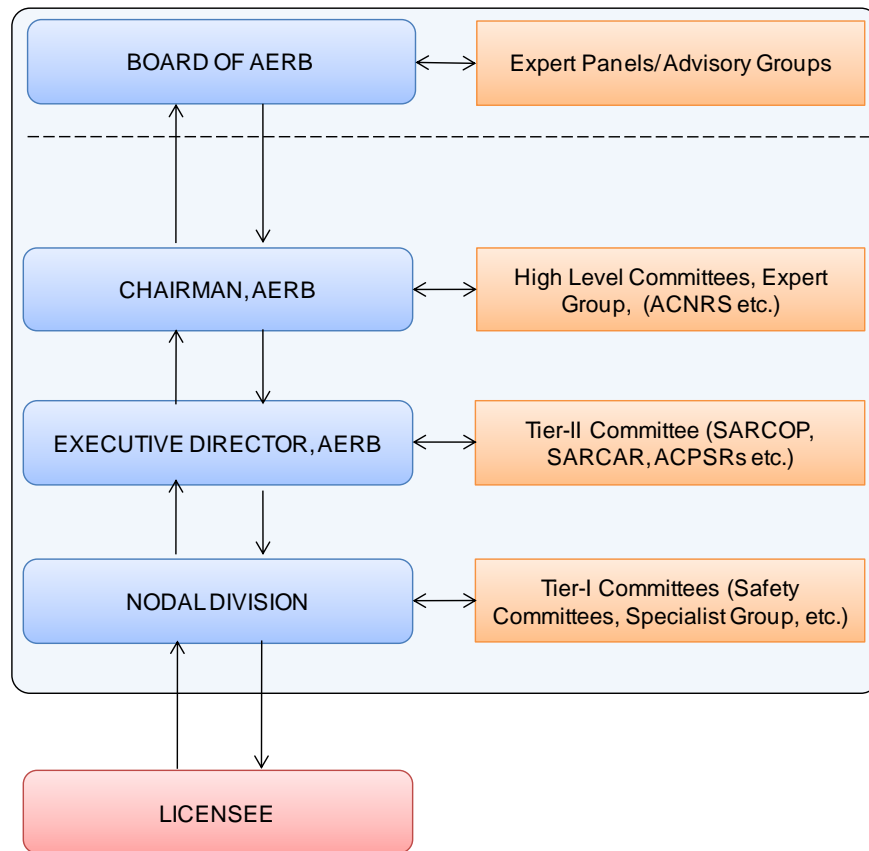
BOARD OF AERB

Expert Panels/ Advisory Groups

CHAIRMAN, AERB

High Level Committees, Expert Group, (ACNRS etc.)

EXECUTIVE DIRECTOR, AERB

Tier-II Committee (SARCOP, SARCAR, ACPSRs etc.)

NODAL DIVISION

Tier-I Committees (Safety Committees, Specialist Group, etc.)

LICENSEE